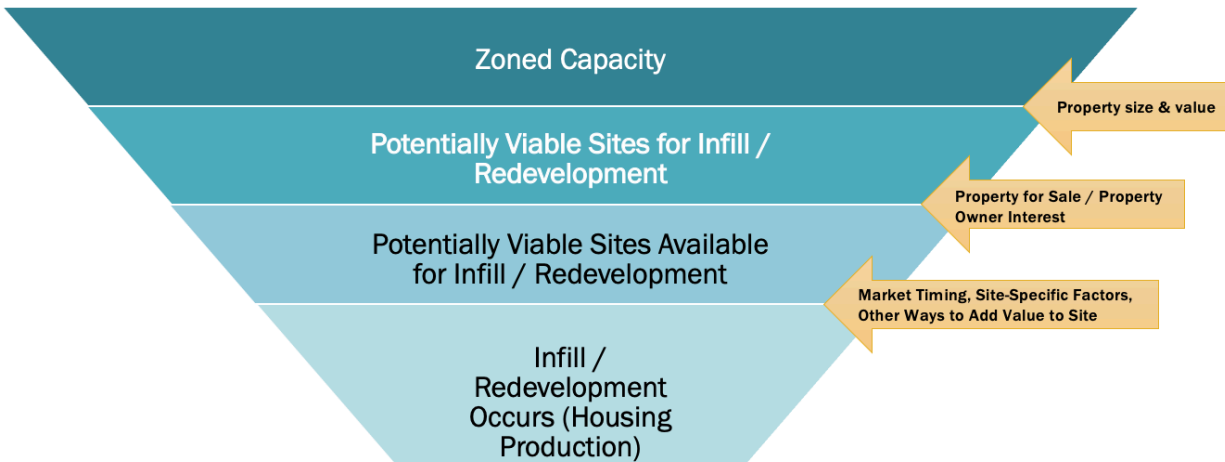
Zoned Capacity

Potentially Viable Sites for Infill / Redevelopment

Potentially Viable Sites Available for Infill / Redevelopment

Infill / Redevelopment Occurs (Housing Production)

Property size & value

Property for Sale / Property Owner Interest

Market Timing, Site-Specific Factors, Other Ways to Add Value to Site